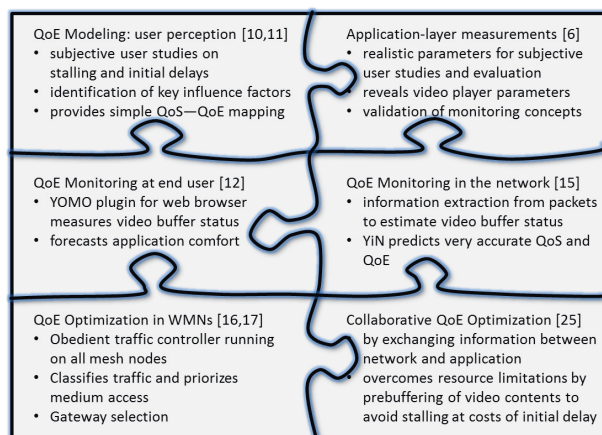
QoE Modeling: user perception [10,11]
- subjective user studies on stalling and initial delays
- identification of key influence factors
- provides simple QoS—QoE mapping

Application-layer measurements [6]
- realistic parameters for subjective user studies and evaluation reveals video player parameters
- validation of monitoring concepts

QoE Monitoring at end user [12]
- YOMO plugin for web browser measures video buffer status
- forecasts application comfort

QoE Monitoring in the network [15]
- information extraction from packets to estimate video buffer status
- YiN predicts very accurate QoS and QoE

QoE Optimization in WMNs [16,17]
- Obedient traffic controller running on all mesh nodes
- Classifies traffic and priorizes medium access
- Gateway selection

Collaborative QoE Optimization [25]
- by exchanging information between network and application
- overcomes resource limitations by prebuffering of video contents to avoid stalling at costs of initial delay